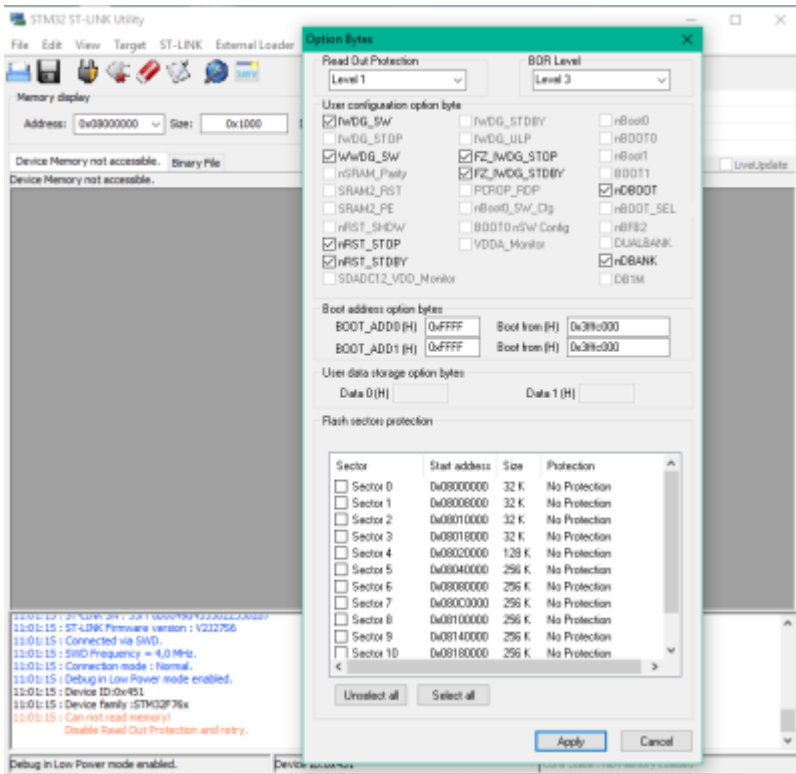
STM32 ST-LINK Utility

File Edit View Target ST-LINK External Loader

Memory display

Address: 0x08000000 Size: 0x1000

Device Memory not accessible. Binary File

Device Memory not accessible.

LiveUpdate

11:01:15 : ST-LINK SN : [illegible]
11:01:15 : ST-LINK Firmware version : V2J27S6
11:01:15 : Connected via SWD.
11:01:15 : SWD Frequency = 4,0 MHz.
11:01:15 : Connection mode : Normal.
11:01:15 : Debug in Low Power mode enabled.
11:01:15 : Device ID:0x451
11:01:15 : Device family :STM32F76x
11:01:15 : Can not read memory!
Disable Read Out Protection and retry.

Debug in Low Power mode enabled.

Device ID:0x451

Option Bytes

Read Out Protection
Level 1

BOR Level
Level 3

User configuration option byte

| | | |
|---|---|---|
| IWDG_SW | IWDG_STDBY | nBoot0 |
| IWDG_STOP | IWDG_ULP | nBOOT0 |
| WWDG_SW | FZ_IWDG_STOP | nBoot1 |
| nSRAM_Parity | FZ_IWDG_STDBY | BOOT1 |
| SRAM2_RST | PCROP_RDP | nDBOOT |
| SRAM2_PE | nBoot0_SW_Cfg | nBOOT_SEL |
| nRST_SHDW | BOOT0 nSW Config | nBFB2 |
| nRST_STOP | VDDA_Monitor | DUALBANK |
| nRST_STDBY | | nDBANK |
| SDADC12_VDD_Monitor | | DB1M |

Boot address option bytes

BOOT_ADD0 (H) 0xFFFF Boot from (H) 0x3fffc000
BOOT_ADD1 (H) 0xFFFF Boot from (H) 0x3fffc000

User data storage option bytes

Data 0 (H) Data 1 (H)

Flash sectors protection

| Sector | Start address | Size | Protection |
|---|---|---|---|
| Sector 0 | 0x08000000 | 32 K | No Protection |
| Sector 1 | 0x08008000 | 32 K | No Protection |
| Sector 2 | 0x08010000 | 32 K | No Protection |
| Sector 3 | 0x08018000 | 32 K | No Protection |
| Sector 4 | 0x08020000 | 128 K | No Protection |
| Sector 5 | 0x08040000 | 256 K | No Protection |
| Sector 6 | 0x08080000 | 256 K | No Protection |
| Sector 7 | 0x080C0000 | 256 K | No Protection |
| Sector 8 | 0x08100000 | 256 K | No Protection |
| Sector 9 | 0x08140000 | 256 K | No Protection |
| Sector 10 | 0x08180000 | 256 K | No Protection |

Unselect all Select all

Apply Cancel